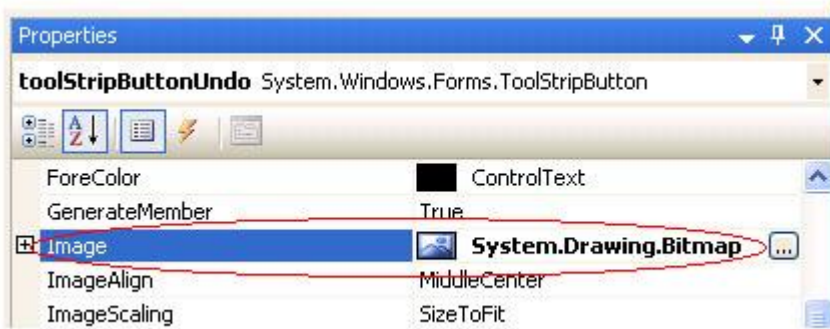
Properties

toolStripButtonUndo System.Windows.Forms.ToolStripButton

| | |
|---|---|
| ForeColor | ControlText |
| GenerateMember | True |
| Image | System.Drawing.Bitmap |
| ImageAlign | MiddleCenter |
| ImageScaling | SizeToFit |